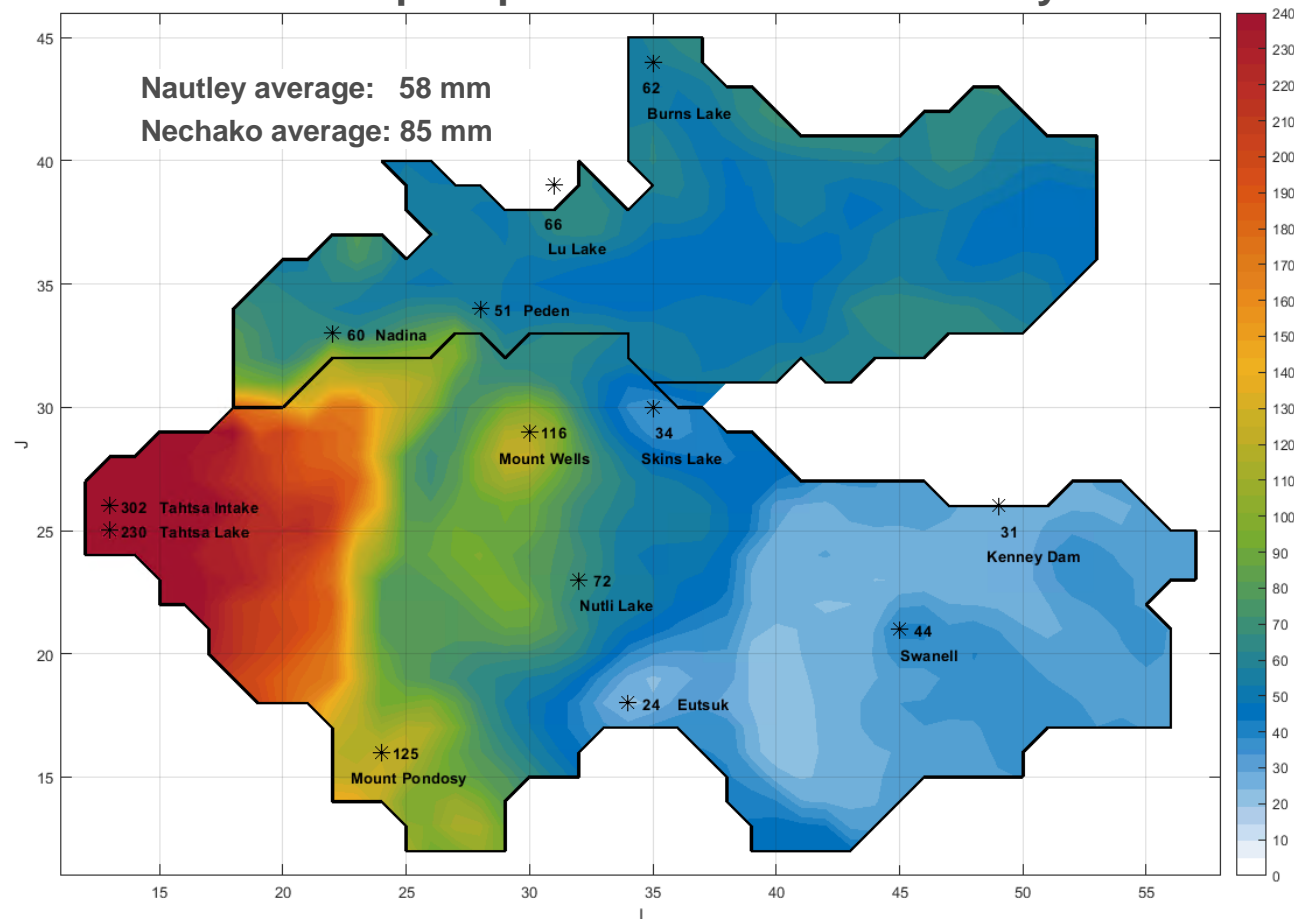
Nautley average: 58 mm
Nechako average: 85 mm

62
Burns Lake
66
Lu Lake
51 Peden
60 Nadina
116
Mount Wells
34
Skins Lake
302 Tahtsa Intake
230 Tahtsa Lake
31
Kenney Dam
72
Nutli Lake
44
Swanell
24 Eutsuk
125
Mount Pondosy

J
45
40
35
30
25
20
15

15 20 25 30 35 40 45 50 55
I

240
230
220
210
200
190
180
170
160
150
140
130
120
110
100
90
80
70
60
50
40
30
20
10
0